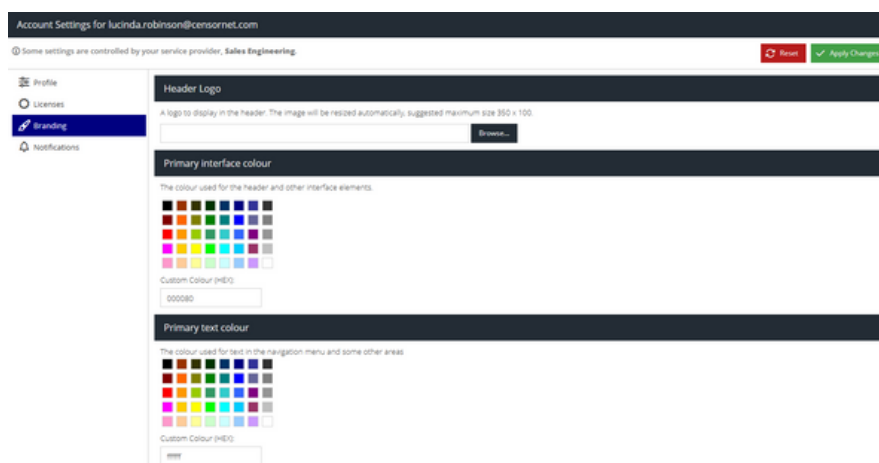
Account Settings for lucinda.robinson@censornet.com

Some settings are controlled by your service provider, Sales Engineering.

Reset

Apply Changes

Profile

Licenses

Branding

Notifications

Header Logo

A logo to display in the header. The image will be resized automatically, suggested maximum size 350 x 100.

Browse...

Primary interface colour

The colour used for the header and other interface elements.

Custom Colour (HEX)

000080

Primary text colour

The colour used for text in the navigation menu and some other areas

Custom Colour (HEX)

ffffff